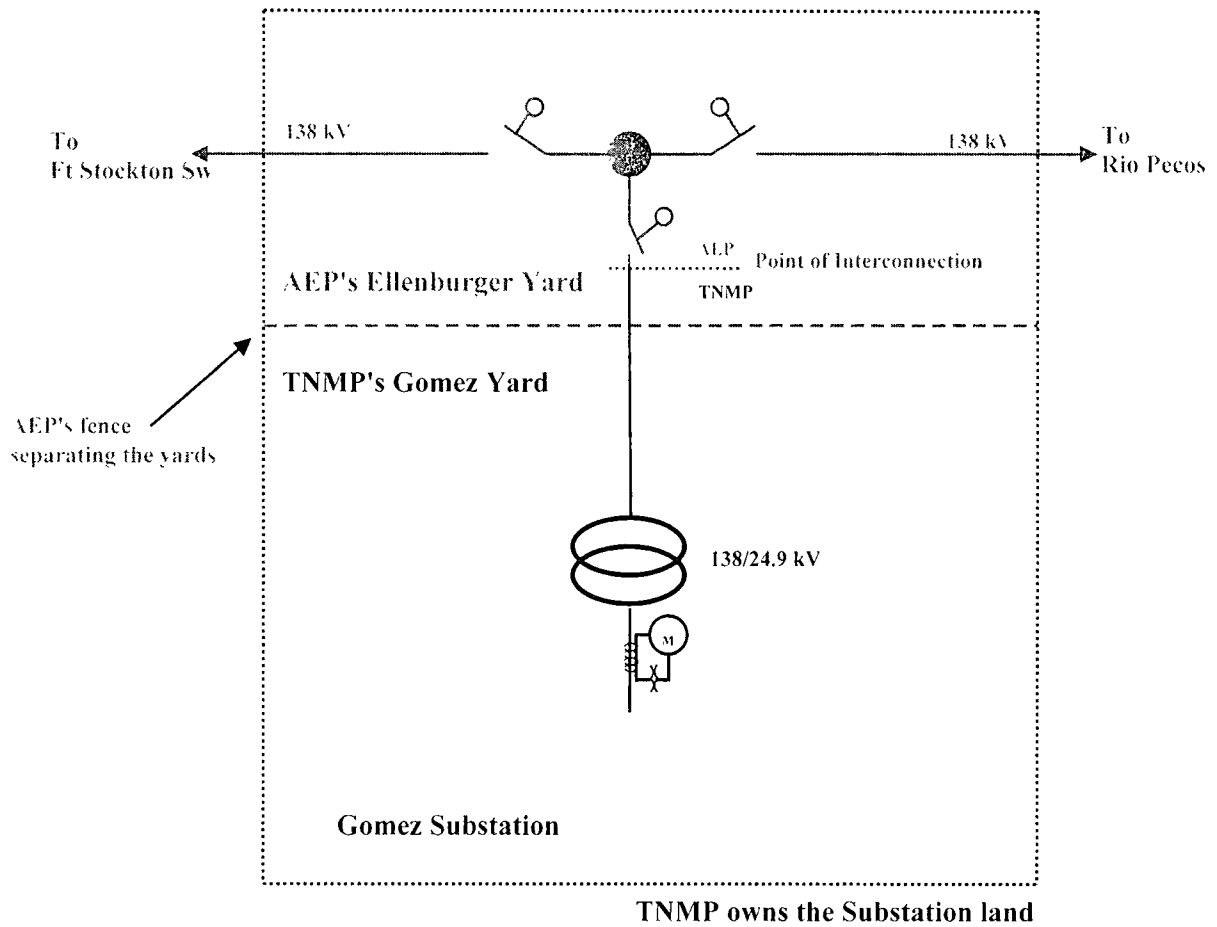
To
Ft Stockton Sw

138 kV

138 kV

To
Rio Pecos

AEP
Point of Interconnection
TNMP

AEP's Ellenburger Yard

TNMP's Gomez Yard

AEP's fence separating the yards

138/24.9 kV

M

Gomez Substation

TNMP owns the Substation land